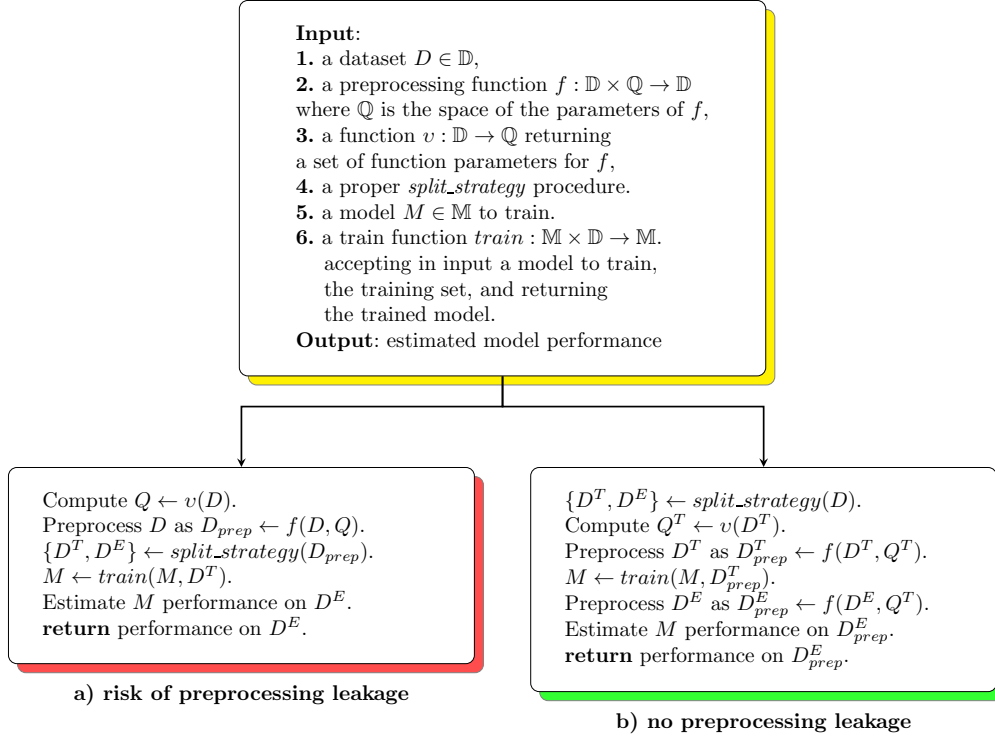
**Input**:
**1.** a dataset $D \in \mathbb{D}$,
**2.** a preprocessing function $f : \mathbb{D} \times \mathbb{Q} \rightarrow \mathbb{D}$ where $\mathbb{Q}$ is the space of the parameters of $f$,
**3.** a function $\upsilon : \mathbb{D} \rightarrow \mathbb{Q}$ returning a set of function parameters for $f$,
**4.** a proper *split_strategy* procedure.
**5.** a model $M \in \mathbb{M}$ to train.
**6.** a train function $train : \mathbb{M} \times \mathbb{D} \rightarrow \mathbb{M}$. accepting in input a model to train, the training set, and returning the trained model.
**Output**: estimated model performance

Compute $Q \leftarrow \upsilon(D)$.
Preprocess $D$ as $D_{prep} \leftarrow f(D, Q)$.
$\{D^T, D^E\} \leftarrow split\_strategy(D_{prep})$.
$M \leftarrow train(M, D^T)$.
Estimate $M$ performance on $D^E$.
**return** performance on $D^E$.

**a) risk of preprocessing leakage**

$\{D^T, D^E\} \leftarrow split\_strategy(D)$.
Compute $Q^T \leftarrow \upsilon(D^T)$.
Preprocess $D^T$ as $D^T_{prep} \leftarrow f(D^T, Q^T)$.
$M \leftarrow train(M, D^T_{prep})$.
Preprocess $D^E$ as $D^E_{prep} \leftarrow f(D^E, Q^T)$.
Estimate $M$ performance on $D^E_{prep}$.
**return** performance on $D^E_{prep}$.

**b) no preprocessing leakage**